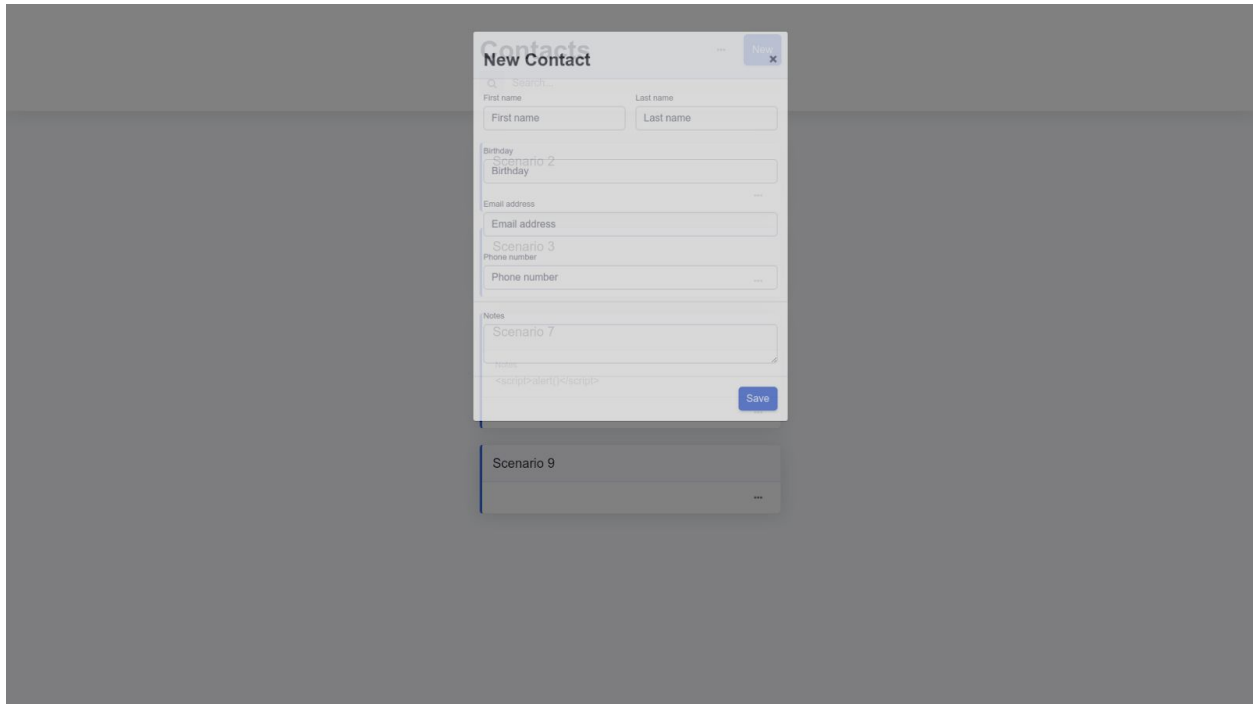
Contacts

New

New Contact

×

Search...

First name

First name

Last name

Last name

Birthday

Scenario 2

Birthday

Email address

Email address

Scenario 3

Phone number

Phone number

Notes

Scenario 7

Notes

<script>alert()</script>

Save

Scenario 9

...